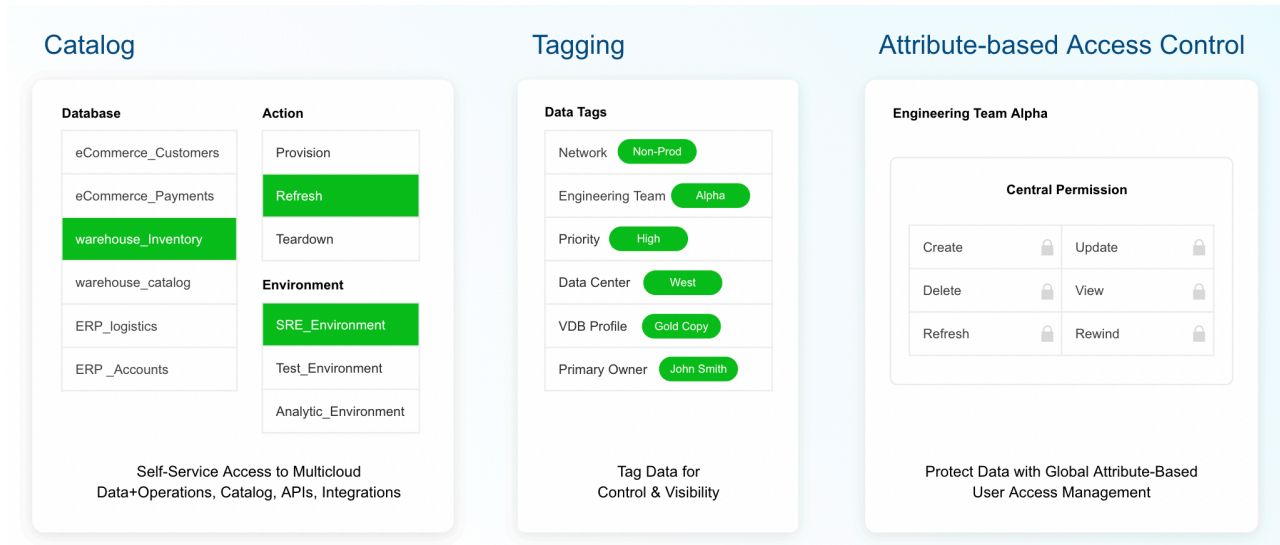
Catalog

Database

eCommerce_Customers
eCommerce_Payments
warehouse_Inventory
warehouse_catalog
ERP_logistics
ERP _Accounts

Action

Provision
Refresh
Teardown

Environment

SRE_Environment
Test_Environment
Analytic_Environment

Self-Service Access to Multicloud Data+Operations, Catalog, APIs, Integrations

Tagging

Data Tags

| | |
|---|---|
| Network | Non-Prod |
| Engineering Team | Alpha |
| Priority | High |
| Data Center | West |
| VDB Profile | Gold Copy |
| Primary Owner | John Smith |

Tag Data for Control & Visibility

Attribute-based Access Control

Engineering Team Alpha

Central Permission

| | |
|---|---|
| Create | Update |
| Delete | View |
| Refresh | Rewind |

Protect Data with Global Attribute-Based User Access Management